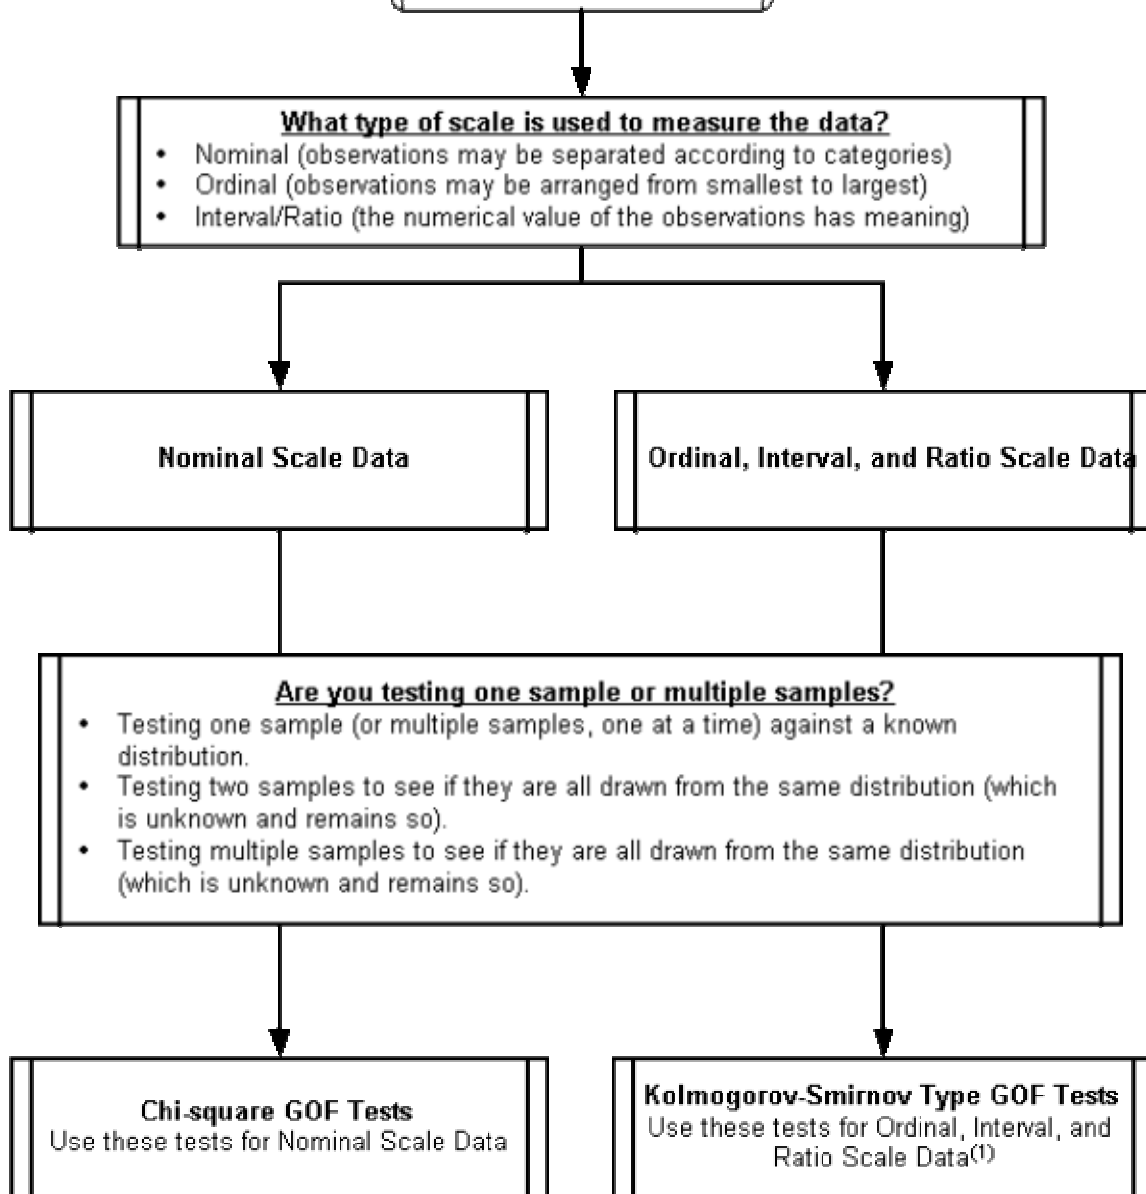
What type of scale is used to measure the data?
• Nominal (observations may be separated according to categories)
• Ordinal (observations may be arranged from smallest to largest)
• Interval/Ratio (the numerical value of the observations has meaning)

Nominal Scale Data

Ordinal, Interval, and Ratio Scale Data

Are you testing one sample or multiple samples?
• Testing one sample (or multiple samples, one at a time) against a known distribution.
• Testing two samples to see if they are all drawn from the same distribution (which is unknown and remains so).
• Testing multiple samples to see if they are all drawn from the same distribution (which is unknown and remains so).

Chi-square GOF Tests
Use these tests for Nominal Scale Data

Kolmogorov-Smirnov Type GOF Tests
Use these tests for Ordinal, Interval, and Ratio Scale Data$^{(1)}$